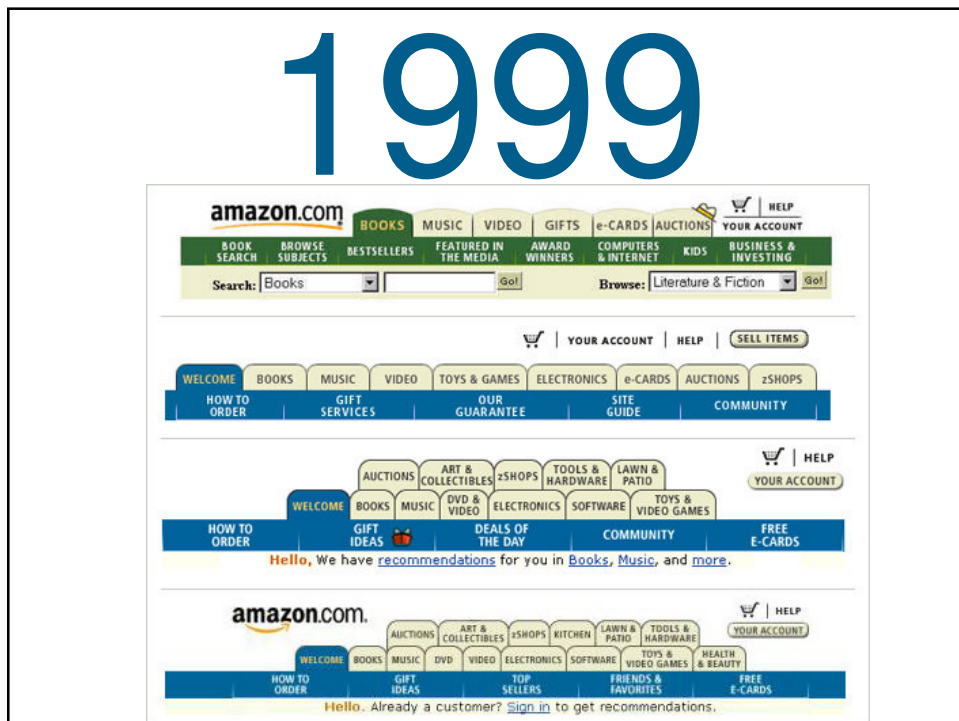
1999

amazon.com BOOKS MUSIC VIDEO GIFTS e-CARDS AUCTIONS HELP YOUR ACCOUNT

BOOK SEARCH BROWSE SUBJECTS BESTSELLERS FEATURED IN THE MEDIA AWARD WINNERS COMPUTERS & INTERNET KIDS BUSINESS & INVESTING

Search: Books Go! Browse: Literature & Fiction Go!

YOUR ACCOUNT | HELP | SELL ITEMS

WELCOME BOOKS MUSIC VIDEO TOYS & GAMES ELECTRONICS e-CARDS AUCTIONS zSHOPS

HOW TO ORDER GIFT SERVICES OUR GUARANTEE SITE GUIDE COMMUNITY

HELP YOUR ACCOUNT

AUCTIONS ART & COLLECTIBLES zSHOPS TOOLS & HARDWARE LAWN & PATIO

WELCOME BOOKS MUSIC DVD & VIDEO ELECTRONICS SOFTWARE TOYS & VIDEO GAMES

HOW TO ORDER GIFT IDEAS DEALS OF THE DAY COMMUNITY FREE E-CARDS

Hello, We have recommendations for you in Books, Music, and more.

amazon.com. HELP YOUR ACCOUNT

AUCTIONS ART & COLLECTIBLES zSHOPS KITCHEN LAWN & PATIO TOOLS & HARDWARE

WELCOME BOOKS MUSIC DVD VIDEO ELECTRONICS SOFTWARE TOYS & VIDEO GAMES HEALTH & BEAUTY

HOW TO ORDER GIFT IDEAS TOP SELLERS FRIENDS & FAVORITES FREE E-CARDS

Hello. Already a customer? Sign in to get recommendations.